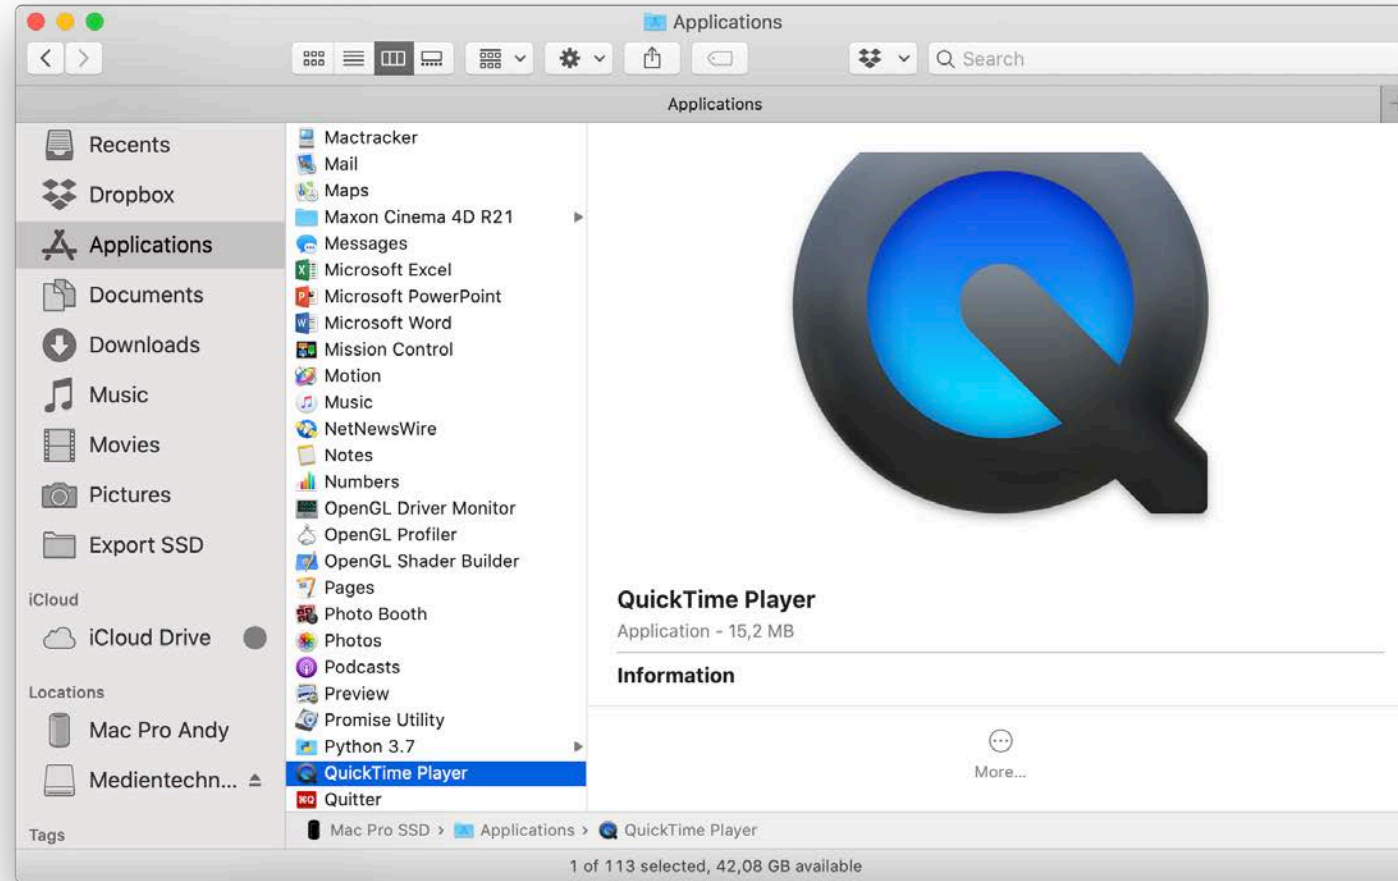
Applications

Search

Applications

Recents
Dropbox
Applications
Documents
Downloads
Music
Movies
Pictures
Export SSD

iCloud
iCloud Drive

Locations
Mac Pro Andy
Medientechn...

Tags

Mactracker
Mail
Maps
Maxon Cinema 4D R21
Messages
Microsoft Excel
Microsoft PowerPoint
Microsoft Word
Mission Control
Motion
Music
NetNewsWire
Notes
Numbers
OpenGL Driver Monitor
OpenGL Profiler
OpenGL Shader Builder
Pages
Photo Booth
Photos
Podcasts
Preview
Promise Utility
Python 3.7
QuickTime Player
Quitter

QuickTime Player
Application - 15,2 MB

Information

More...

Mac Pro SSD › Applications › QuickTime Player

1 of 113 selected, 42,08 GB available